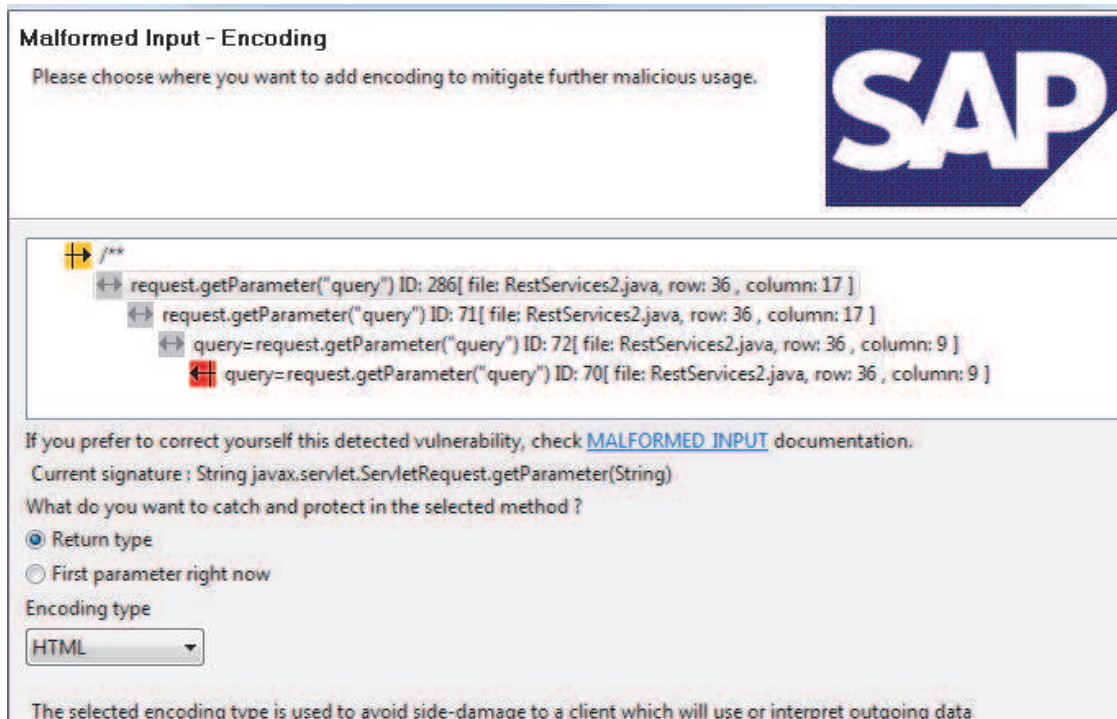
Malformed Input - Encoding

Please choose where you want to add encoding to mitigate further malicious usage.

SAP

/**

request.getParameter("query") ID: 286[ file: RestServices2.java, row: 36 , column: 17 ]

request.getParameter("query") ID: 71[ file: RestServices2.java, row: 36 , column: 17 ]

query=request.getParameter("query") ID: 72[ file: RestServices2.java, row: 36 , column: 9 ]

query=request.getParameter("query") ID: 70[ file: RestServices2.java, row: 36 , column: 9 ]

If you prefer to correct yourself this detected vulnerability, check MALFORMED INPUT documentation.

Current signature : String javax.servlet.ServletRequest.getParameter(String)

What do you want to catch and protect in the selected method ?

Return type

First parameter right now

Encoding type

HTML

The selected encoding type is used to avoid side-damage to a client which will use or interpret outgoing data